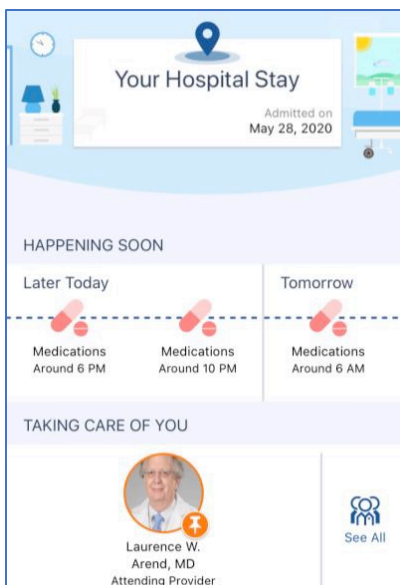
Your Hospital Stay

Admitted on
May 28, 2020

HAPPENING SOON

Later Today

Medications
Around 6 PM

Medications
Around 10 PM

Tomorrow

Medications
Around 6 AM

TAKING CARE OF YOU

Laurence W. Arend, MD
Attending Provider

See All